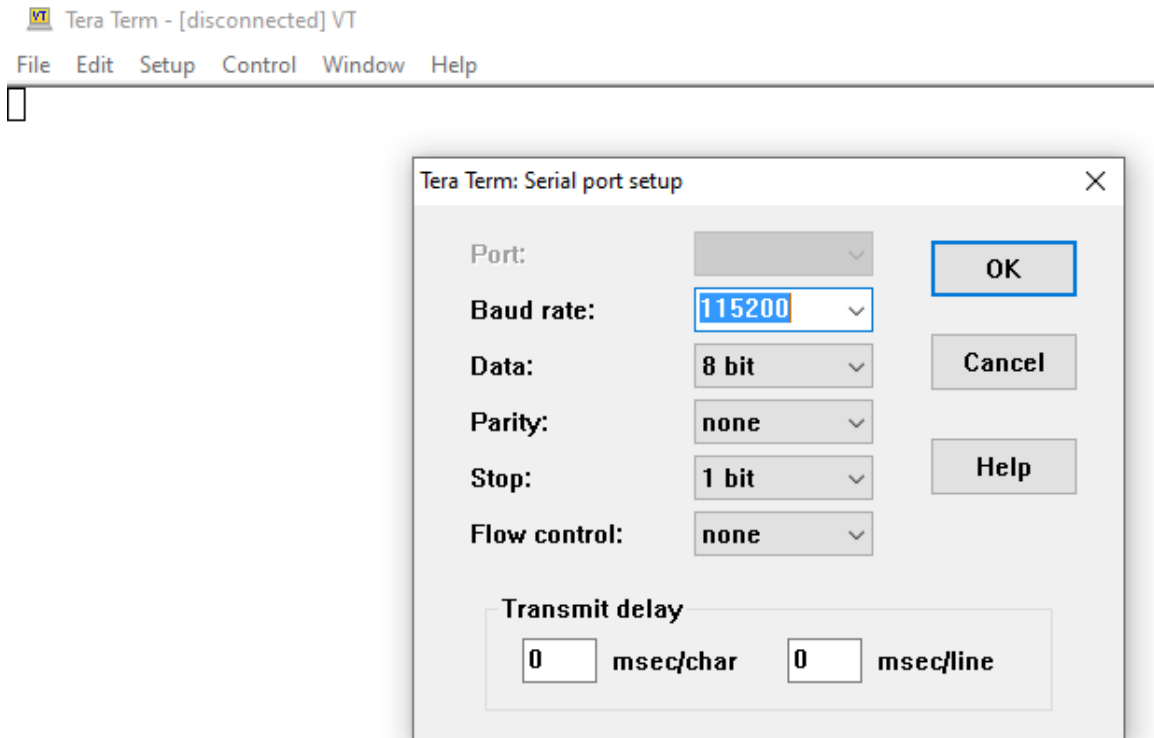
VT Tera Term - [disconnected] VT

File Edit Setup Control Window Help

Tera Term: Serial port setup ×

Port:
Baud rate: 115200
Data: 8 bit
Parity: none
Stop: 1 bit
Flow control: none

OK
Cancel
Help

Transmit delay
0 msec/char 0 msec/line